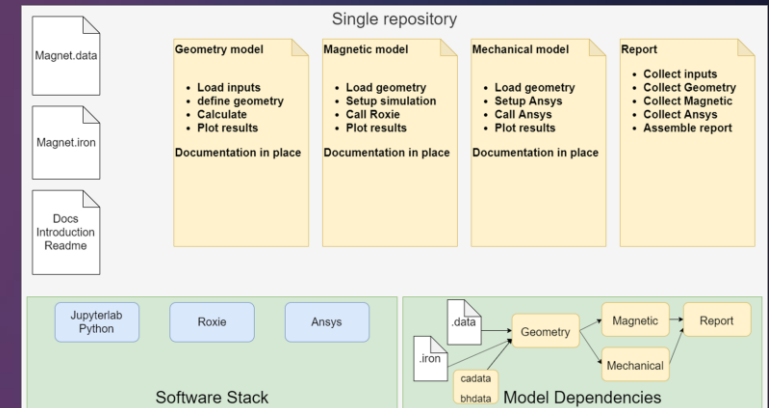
Single repository

Magnet.data

Magnet.iron

Docs
Introduction
Readme

Geometry model

- Load inputs
- define geometry
- Calculate
- Plot results

Documentation in place

Magnetic model

- Load geometry
- Setup simulation
- Call Roxie
- Plot results

Documentation in place

Mechanical model

- Load geometry
- Setup Ansys
- Call Ansys
- Plot results

Documentation in place

Report

- Collect inputs
- Collect Geometry
- Collect Magnetic
- Collect Ansys
- Assemble report

Jupyterlab
Python

Roxie

Ansys

Software Stack

.data

.iron

Geometry

cadata

bhdata

Magnetic

Mechanical

Report

Model Dependencies